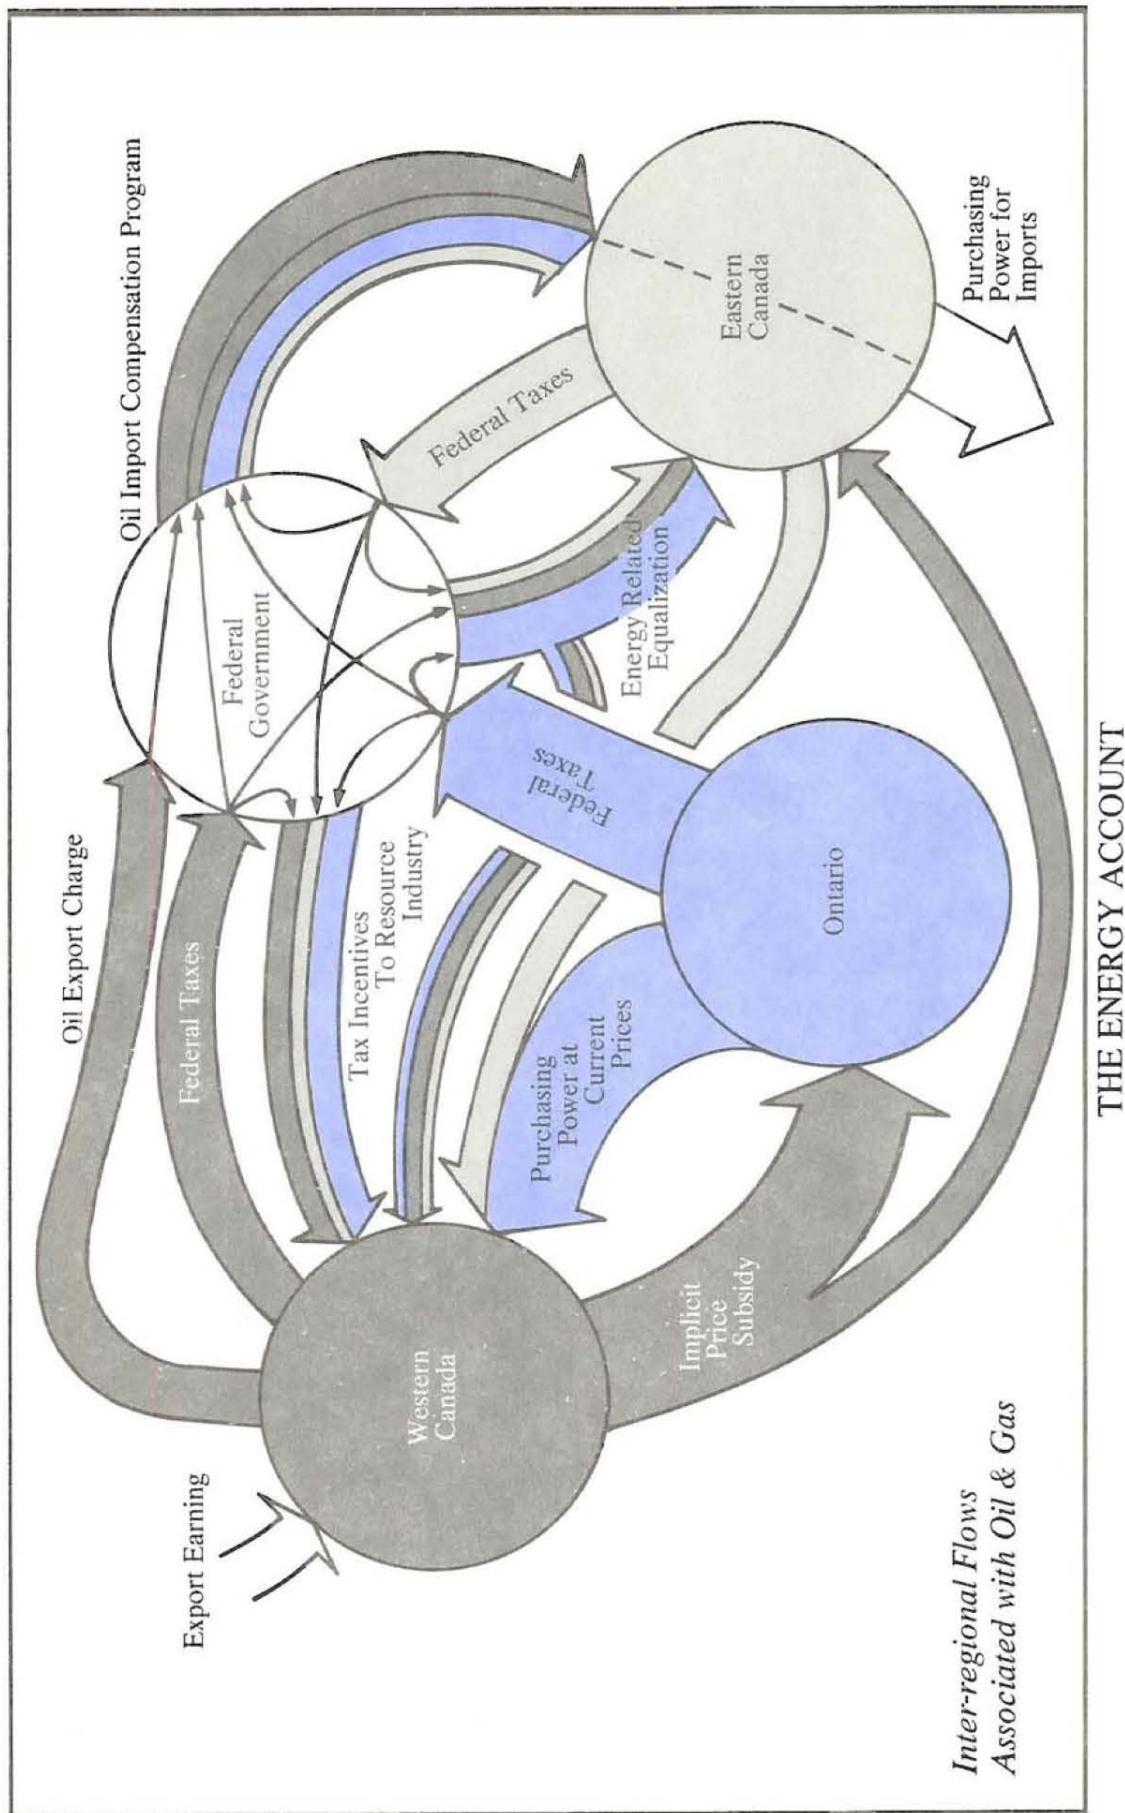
Inter-regional Flows Associated with Oil & Gas

Export Earning

Western Canada

Oil Export Charge

Federal Taxes

Tax Incentives To Resource Industry

Purchasing Power at Current Prices

Implicit Price Subsidy

Ontario

Federal Taxes

Federal Government

Oil Import Compensation Program

Energy Related Equalization

Federal Taxes

Eastern Canada

Purchasing Power for Imports

THE ENERGY ACCOUNT